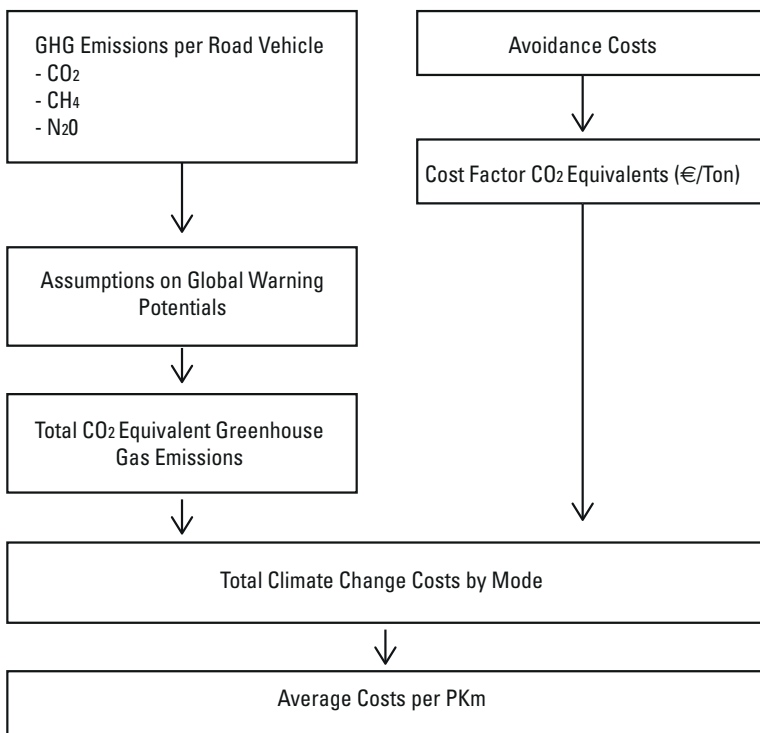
GHG Emissions per Road Vehicle
- $CO_2$
- $CH_4$
- $N_20$

Avoidance Costs

Cost Factor $CO_2$ Equivalents (€/Ton)

Assumptions on Global Warning Potentials

Total $CO_2$ Equivalent Greenhouse Gas Emissions

Total Climate Change Costs by Mode

Average Costs per PKm